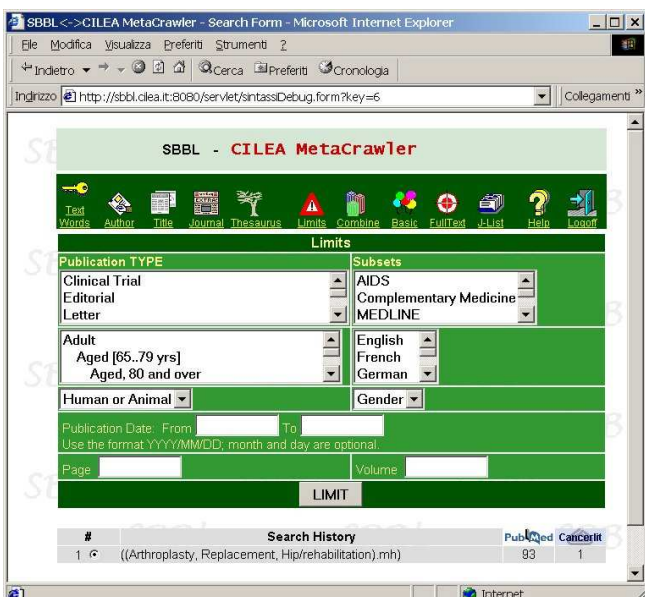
SBBL<->CILEA MetaCrawler - Search Form - Microsoft Internet Explorer

File Modifica Visualizza Preferiti Strumenti ?

Indietro Cerca Preferiti Cronologia

Indirizzo http://sbbl.cilea.it:8080/servlet/sintassiDebug.form?key=6 Collegamenti »

SBBL - CILEA MetaCrawler

Text Words Author Title Journal Thesaurus Limits Combine Basic FullText J-List Help Logoff

Limits

Publication TYPE

Clinical Trial
Editorial
Letter

Subsets

AIDS
Complementary Medicine
MEDLINE

Adult
Aged [65..79 yrs]
Aged, 80 and over

English
French
German

Human or Animal

Gender

Publication Date: From To
Use the format YYYY/MM/DD; month and day are optional.

Page

Volume

LIMIT

| # | Search History | PubMed | Cancerlit |
|---|---|---|---|
| 1 | ((Arthroplasty, Replacement, Hip/rehabilitation).mh) | 93 | 1 |

Internet